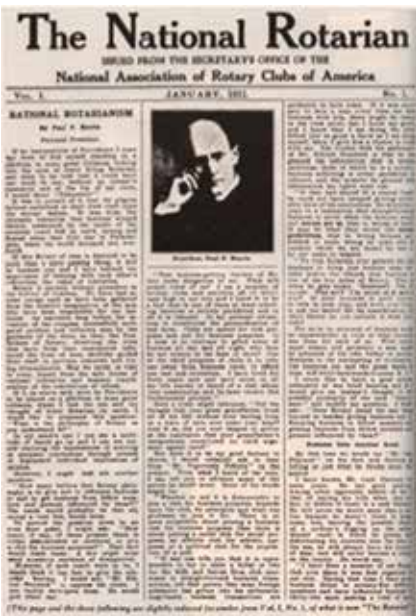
The National Rotarian

ISSUED FROM THE SECRETARY'S OFFICE OF THE

National Association of Rotary Clubs of America

VOL. I. JANUARY, 1911 NO. 1

NATIONAL ROTARIANISM

By Paul P. Harris

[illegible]

President, Paul P. Harris

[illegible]

(This page and the three following are slightly reduced facsimiles from Vol. I, No. 1, of what is now "The Rotarian" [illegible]